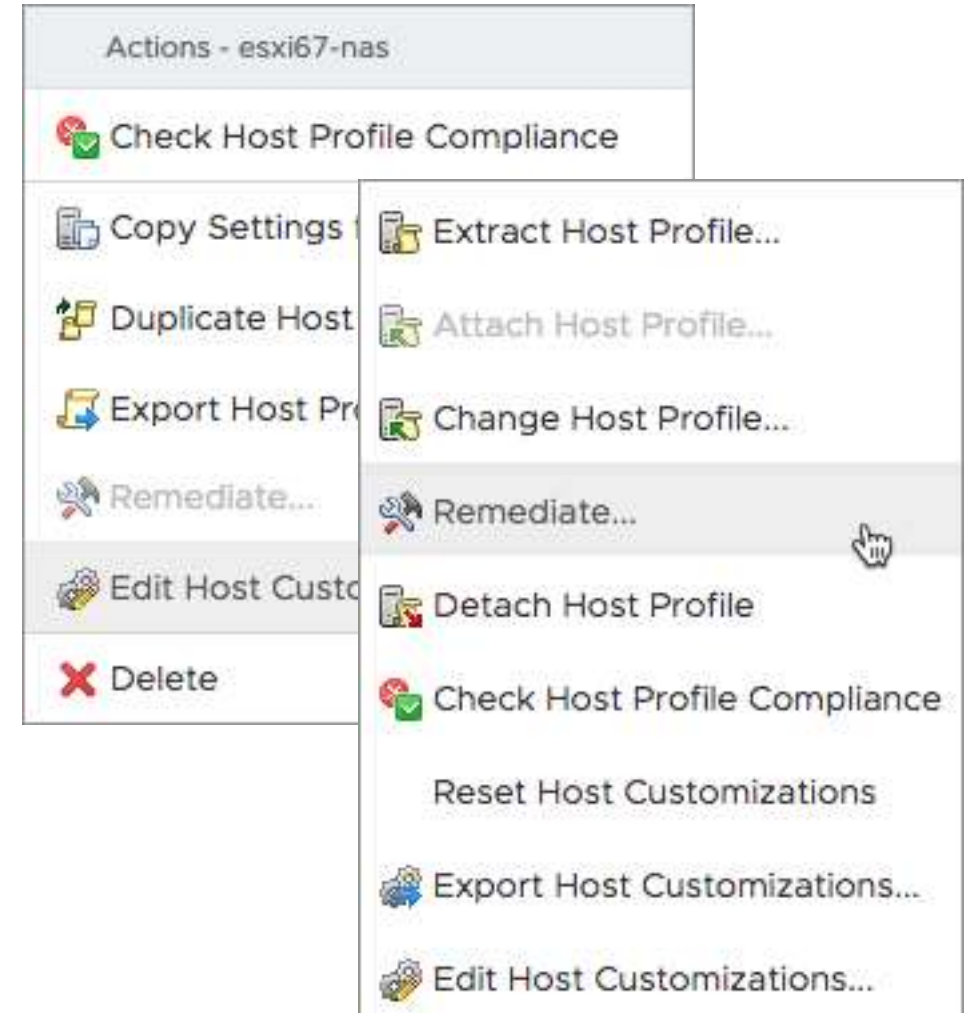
Actions - esxi67-nas

Check Host Profile Compliance

Copy Settings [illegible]

Duplicate Host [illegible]

Export Host Pr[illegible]

Remediate...

Edit Host Custo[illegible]

Delete

Extract Host Profile...

Attach Host Profile...

Change Host Profile...

Remediate...

Detach Host Profile

Check Host Profile Compliance

Reset Host Customizations

Export Host Customizations...

Edit Host Customizations...